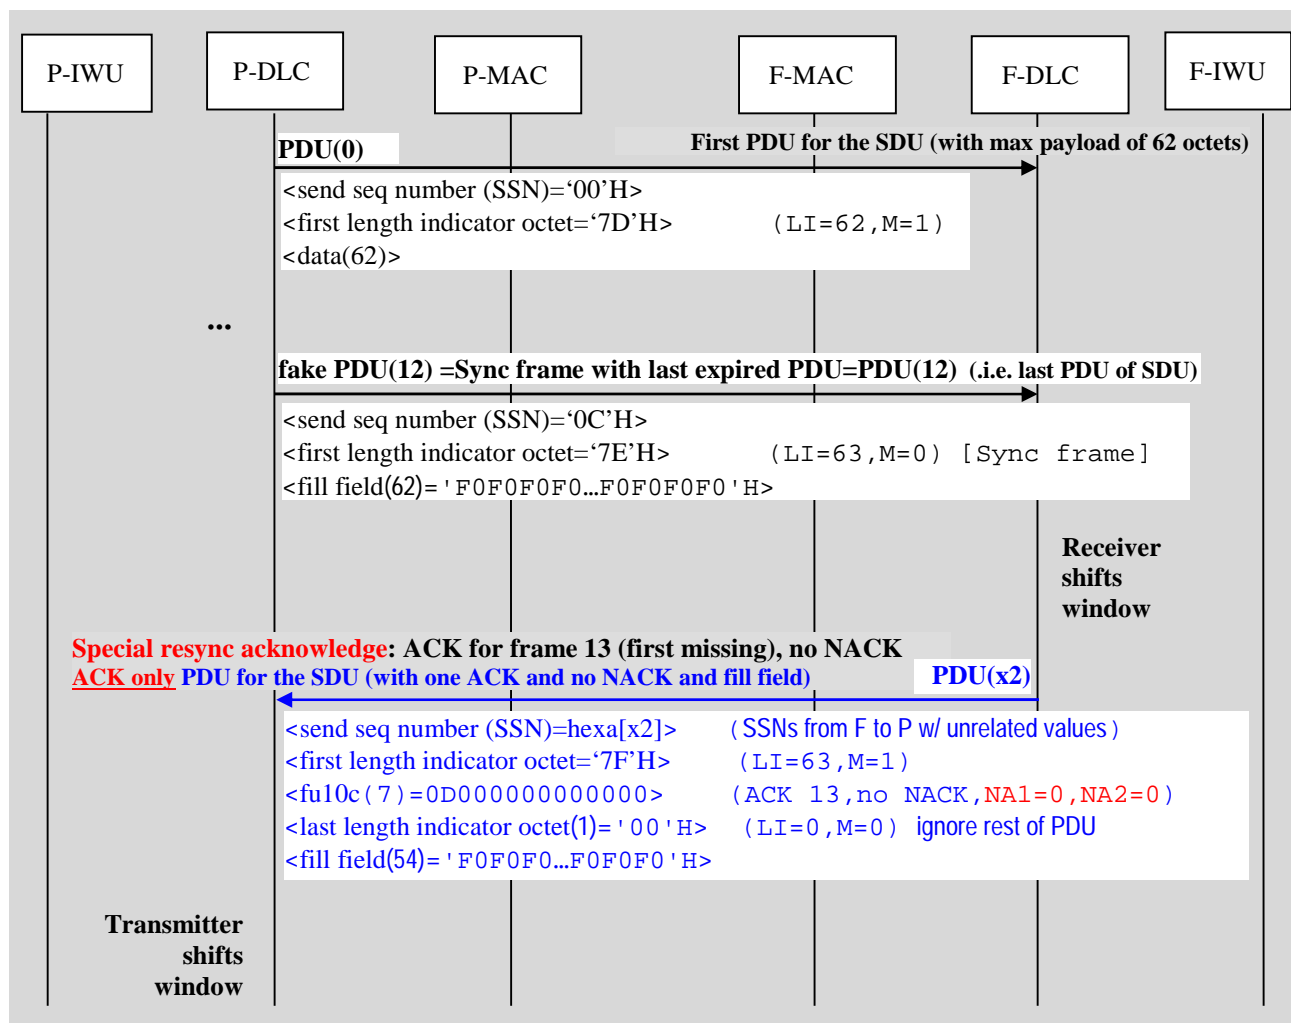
P-IWU

P-DLC

P-MAC

F-MAC

F-DLC

F-IWU

PDU(0)

First PDU for the SDU (with max payload of 62 octets)

<send seq number (SSN)=‘00’H>
<first length indicator octet=‘7D’H> (LI=62,M=1)
<data(62)>

...

fake PDU(12) =Sync frame with last expired PDU=PDU(12) (.i.e. last PDU of SDU)

<send seq number (SSN)=‘0C’H>
<first length indicator octet=‘7E’H> (LI=63,M=0) [Sync frame]
<fill field(62)='F0F0F0F0…F0F0F0F0'H>

Receiver shifts window

Special resync acknowledge: ACK for frame 13 (first missing), no NACK
ACK only PDU for the SDU (with one ACK and no NACK and fill field)

PDU(x2)

<send seq number (SSN)=hexa[x2]> (SSNs from F to P w/ unrelated values)
<first length indicator octet=‘7F’H> (LI=63,M=1)
<fu10c(7)=0D000000000000> (ACK 13,no NACK,NA1=0,NA2=0)
<last length indicator octet(1)='00'H> (LI=0,M=0) ignore rest of PDU
<fill field(54)='F0F0F0…F0F0F0'H>

Transmitter shifts window